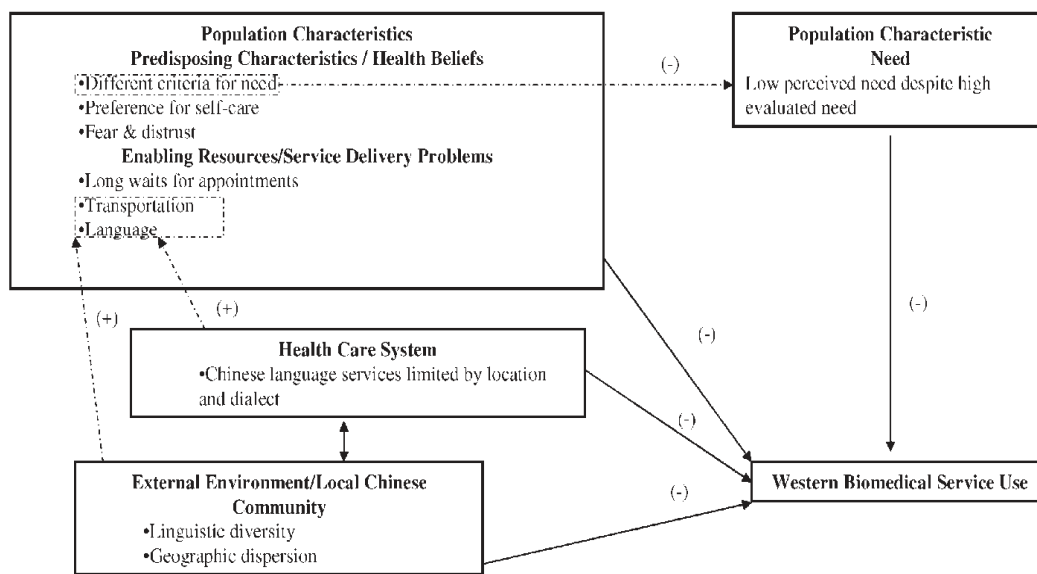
Population Characteristics
Predisposing Characteristics / Health Beliefs
•Different criteria for need
•Preference for self-care
•Fear & distrust
Enabling Resources/Service Delivery Problems
•Long waits for appointments
•Transportation
•Language

(-)

Population Characteristic
Need
Low perceived need despite high evaluated need

(+)

(+)

(-)

(-)

Health Care System
•Chinese language services limited by location and dialect

(-)

(-)

External Environment/Local Chinese Community
•Linguistic diversity
•Geographic dispersion

Western Biomedical Service Use